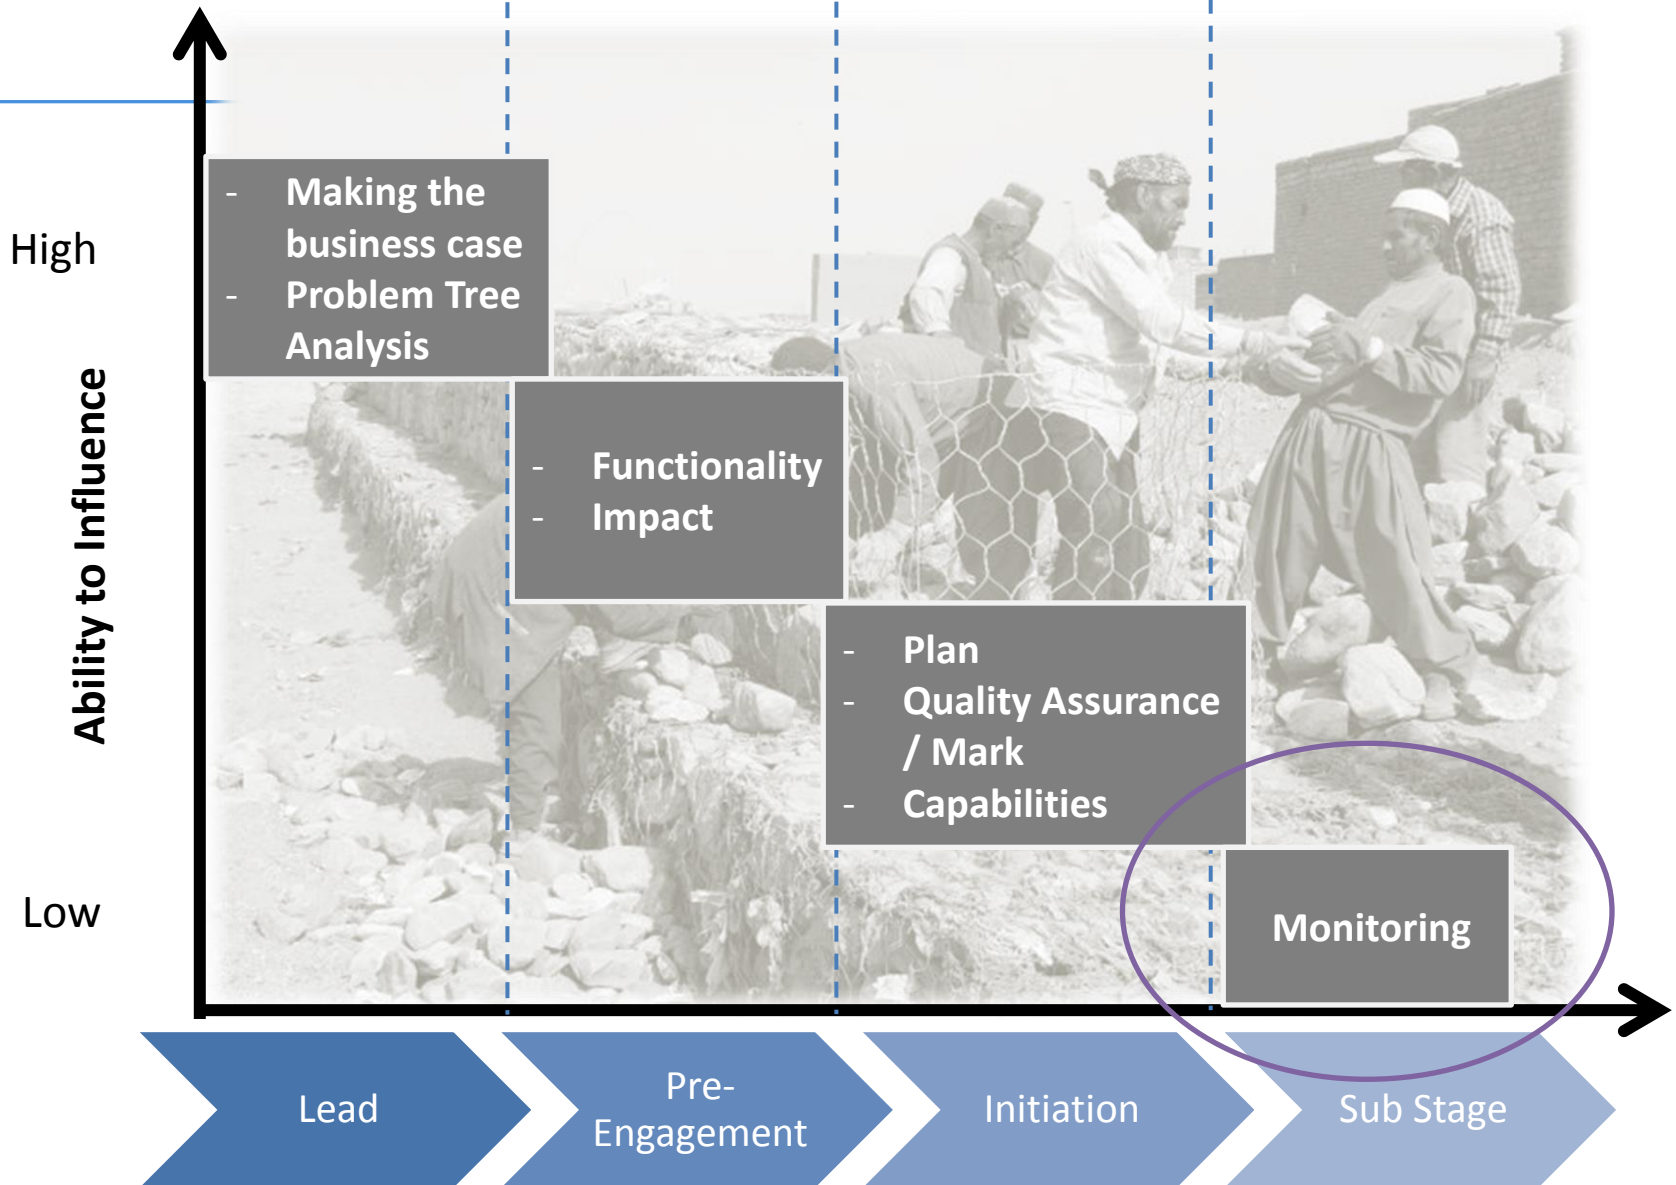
Ability to Influence

High

Low

- Making the business case
- Problem Tree Analysis

- Functionality
- Impact

- Plan
- Quality Assurance / Mark
- Capabilities

Monitoring

Lead

Pre-Engagement

Initiation

Sub Stage